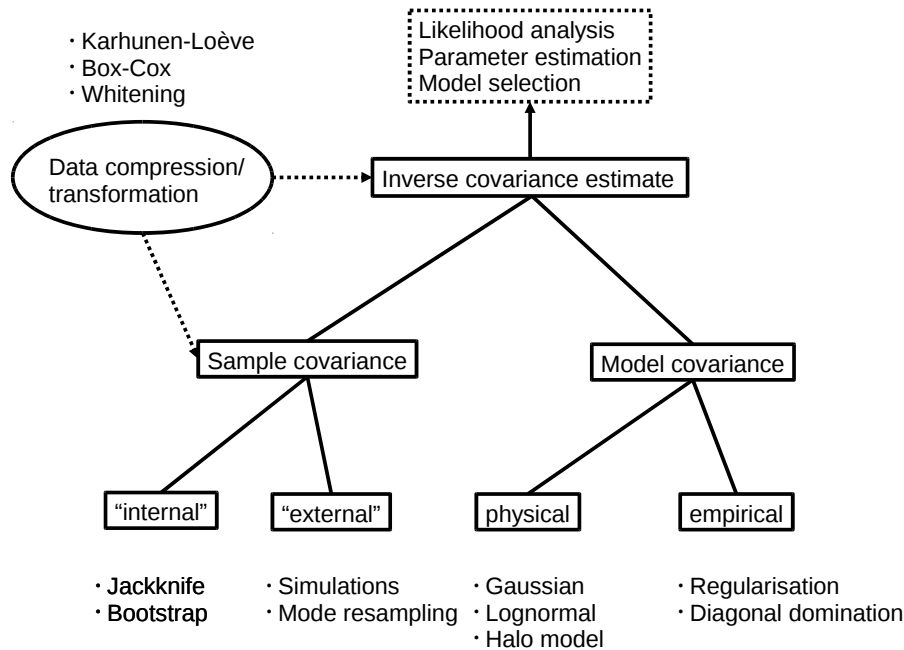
・Karhunen-Loève
・Box-Cox
・Whitening

Likelihood analysis
Parameter estimation
Model selection

Data compression/ transformation

Inverse covariance estimate

Sample covariance

Model covariance

"internal"

"external"

physical

empirical

・Jackknife
・Bootstrap

・Simulations
・Mode resampling

・Gaussian
・Lognormal
・Halo model

・Regularisation
・Diagonal domination